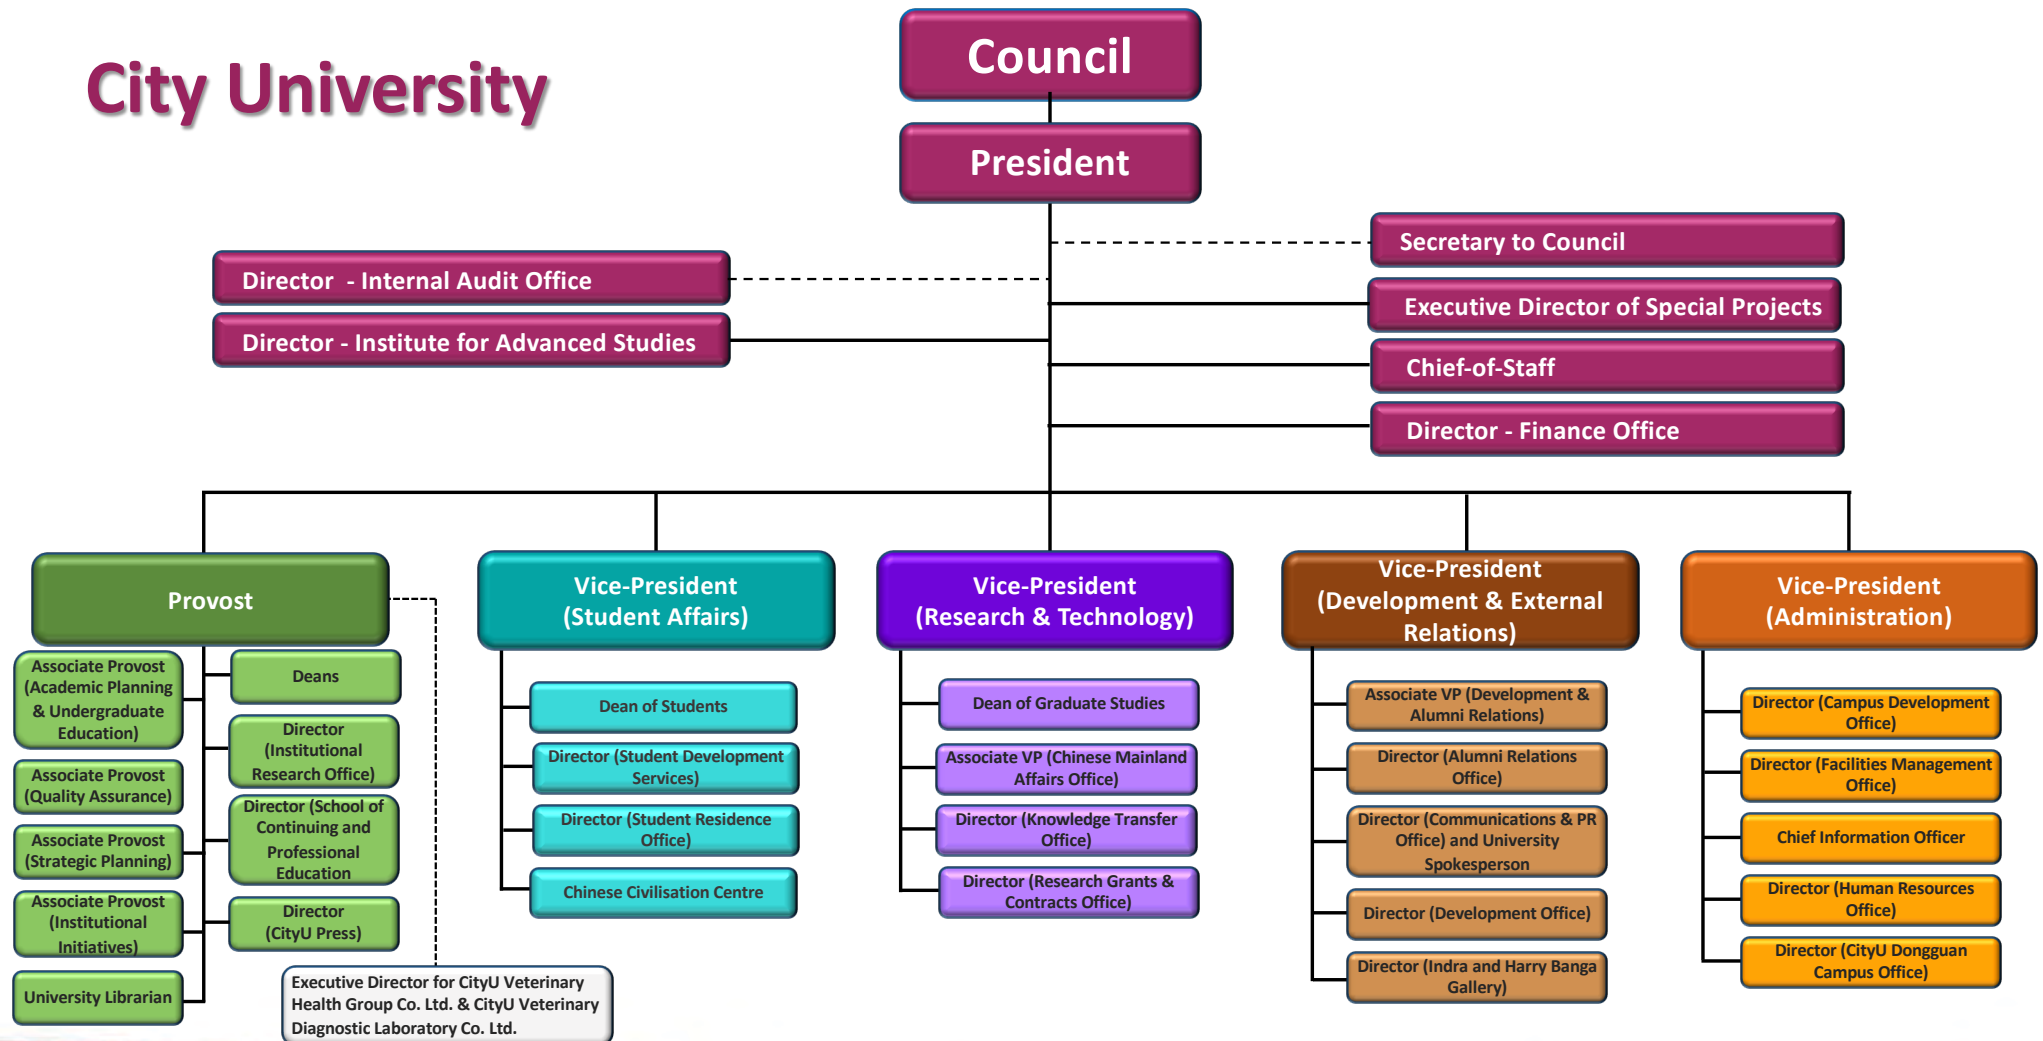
City University

Council

President

Secretary to Council

Director - Internal Audit Office

Executive Director of Special Projects

Director - Institute for Advanced Studies

Chief-of-Staff

Director - Finance Office

Provost

Associate Provost (Academic Planning & Undergraduate Education)

Associate Provost (Quality Assurance)

Associate Provost (Strategic Planning)

Associate Provost (Institutional Initiatives)

University Librarian

Deans

Director (Institutional Research Office)

Director (School of Continuing and Professional Education

Director (CityU Press)

Executive Director for CityU Veterinary Health Group Co. Ltd. & CityU Veterinary Diagnostic Laboratory Co. Ltd.

Vice-President (Student Affairs)

Dean of Students

Director (Student Development Services)

Director (Student Residence Office)

Chinese Civilisation Centre

Vice-President (Research & Technology)

Dean of Graduate Studies

Associate VP (Chinese Mainland Affairs Office)

Director (Knowledge Transfer Office)

Director (Research Grants & Contracts Office)

Vice-President (Development & External Relations)

Associate VP (Development & Alumni Relations)

Director (Alumni Relations Office)

Director (Communications & PR Office) and University Spokesperson

Director (Development Office)

Director (Indra and Harry Banga Gallery)

Vice-President (Administration)

Director (Campus Development Office)

Director (Facilities Management Office)

Chief Information Officer

Director (Human Resources Office)

Director (CityU Dongguan Campus Office)